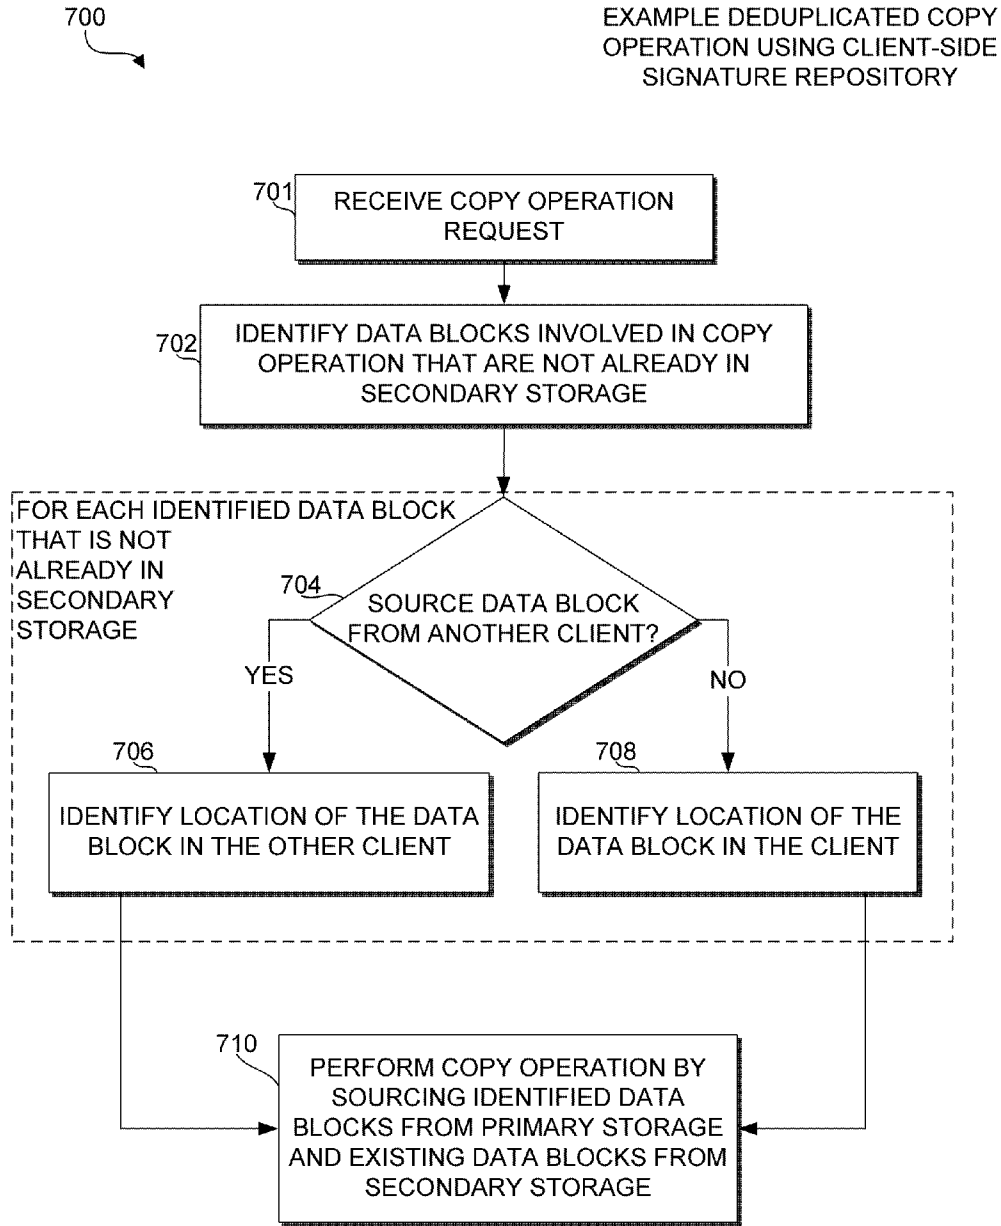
700

EXAMPLE DEDUPLICATED COPY OPERATION USING CLIENT-SIDE SIGNATURE REPOSITORY

701

RECEIVE COPY OPERATION REQUEST

702

IDENTIFY DATA BLOCKS INVOLVED IN COPY OPERATION THAT ARE NOT ALREADY IN SECONDARY STORAGE

FOR EACH IDENTIFIED DATA BLOCK THAT IS NOT ALREADY IN SECONDARY STORAGE

704

SOURCE DATA BLOCK FROM ANOTHER CLIENT?

YES

NO

706

IDENTIFY LOCATION OF THE DATA BLOCK IN THE OTHER CLIENT

708

IDENTIFY LOCATION OF THE DATA BLOCK IN THE CLIENT

710

PERFORM COPY OPERATION BY SOURCING IDENTIFIED DATA BLOCKS FROM PRIMARY STORAGE AND EXISTING DATA BLOCKS FROM SECONDARY STORAGE